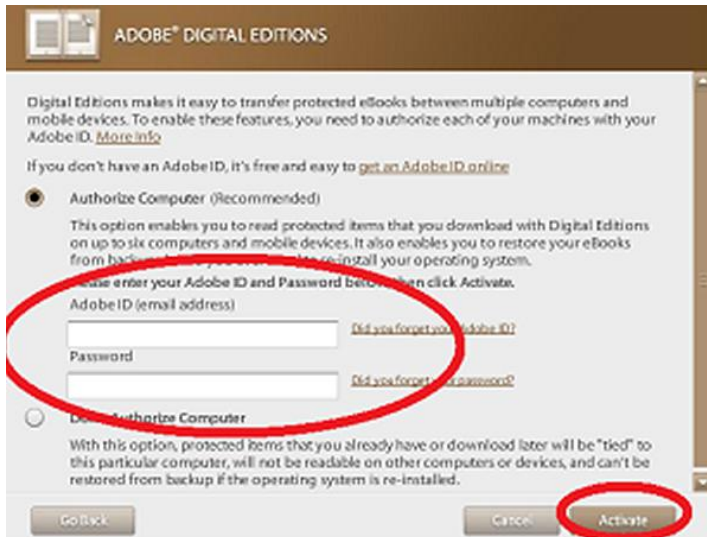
ADOBE® DIGITAL EDITIONS

Digital Editions makes it easy to transfer protected eBooks between multiple computers and mobile devices. To enable these features, you need to authorize each of your machines with your Adobe ID. More info

If you don't have an Adobe ID, it's free and easy to get an Adobe ID online

Authorize Computer (Recommended)

This option enables you to read protected items that you download with Digital Editions on up to six computers and mobile devices. It also enables you to restore your eBooks from back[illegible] re-install your operating system.

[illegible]lease enter your Adobe ID and Password belo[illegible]hen click Activate.

Adobe ID (email address)

Did you forget you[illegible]dobe ID?

Password

Did you forget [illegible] password?

D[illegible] Authorize Computer

With this option, protected items that you already have or download later will be "tied" to this particular computer, will not be readable on other computers or devices, and can't be restored from backup if the operating system is re-installed.

Go Back

Cancel

Activate